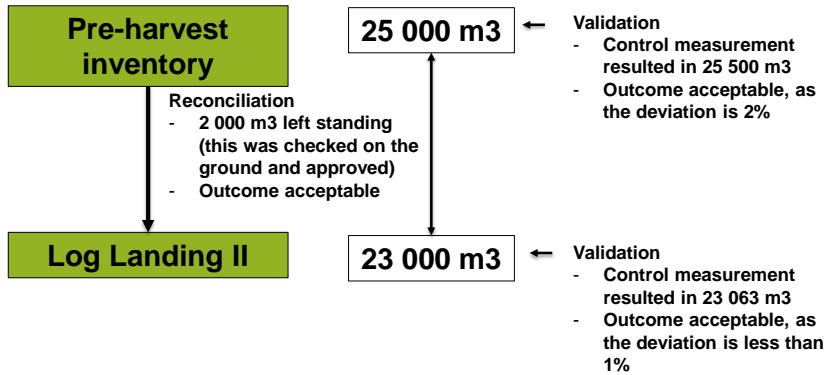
Pre-harvest inventory

25 000 m3

Validation
- Control measurement resulted in 25 500 m3
- Outcome acceptable, as the deviation is 2%

Reconciliation
- 2 000 m3 left standing (this was checked on the ground and approved)
- Outcome acceptable

Log Landing II

23 000 m3

Validation
- Control measurement resulted in 23 063 m3
- Outcome acceptable, as the deviation is less than 1%